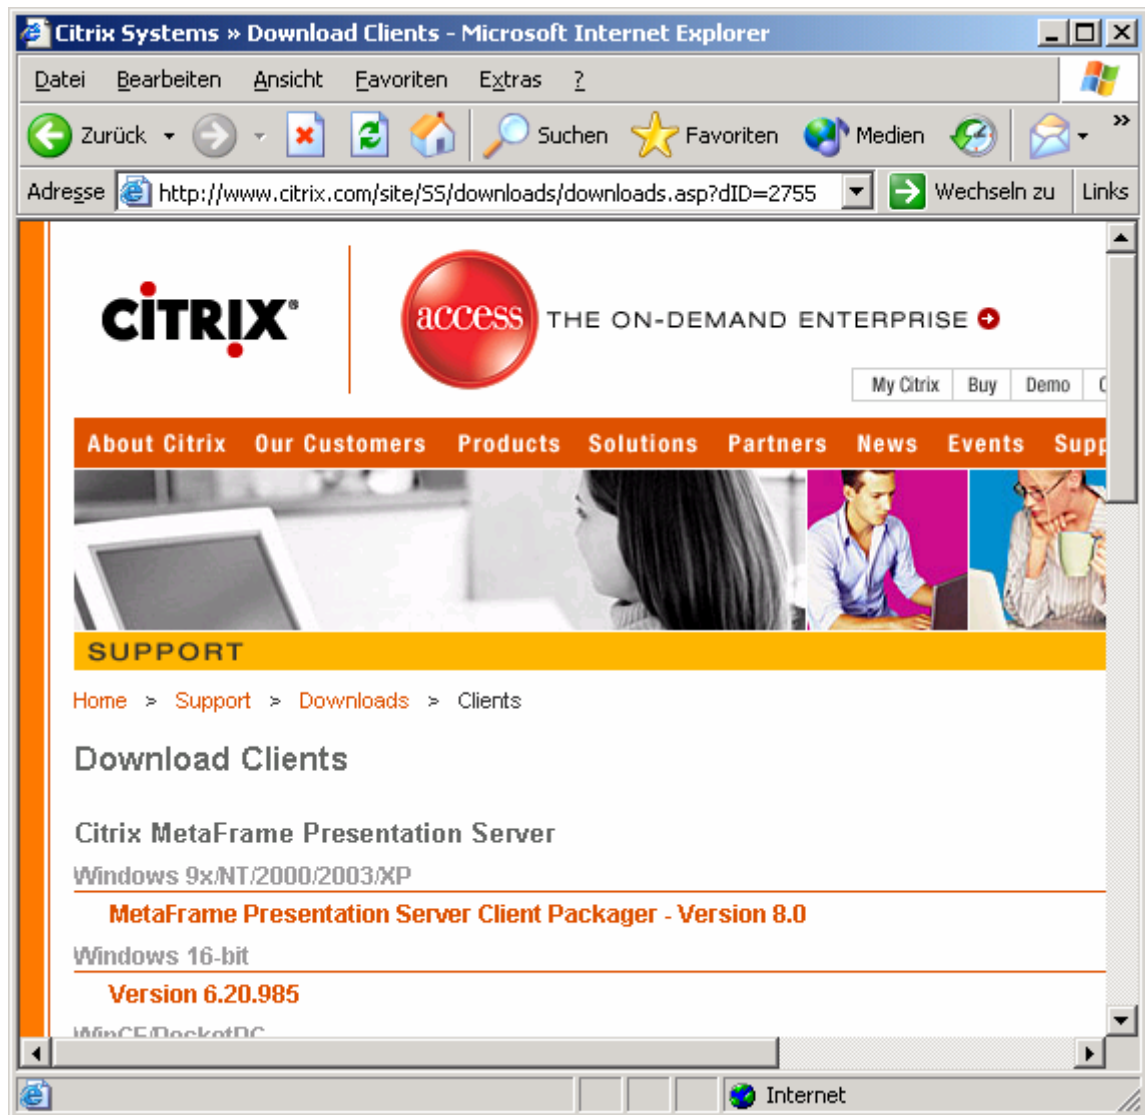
Citrix Systems » Download Clients - Microsoft Internet Explorer

Datei Bearbeiten Ansicht Favoriten Extras ?

Zurück Suchen Favoriten Medien

Adresse http://www.citrix.com/site/SS/downloads/downloads.asp?dID=2755 Wechseln zu Links

CITRIX

access THE ON-DEMAND ENTERPRISE

My Citrix | Buy | Demo | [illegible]

About Citrix Our Customers Products Solutions Partners News Events Supp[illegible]

SUPPORT

Home > Support > Downloads > Clients

Download Clients

Citrix MetaFrame Presentation Server

Windows 9x/NT/2000/2003/XP

MetaFrame Presentation Server Client Packager - Version 8.0

Windows 16-bit

Version 6.20.985

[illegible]

Internet